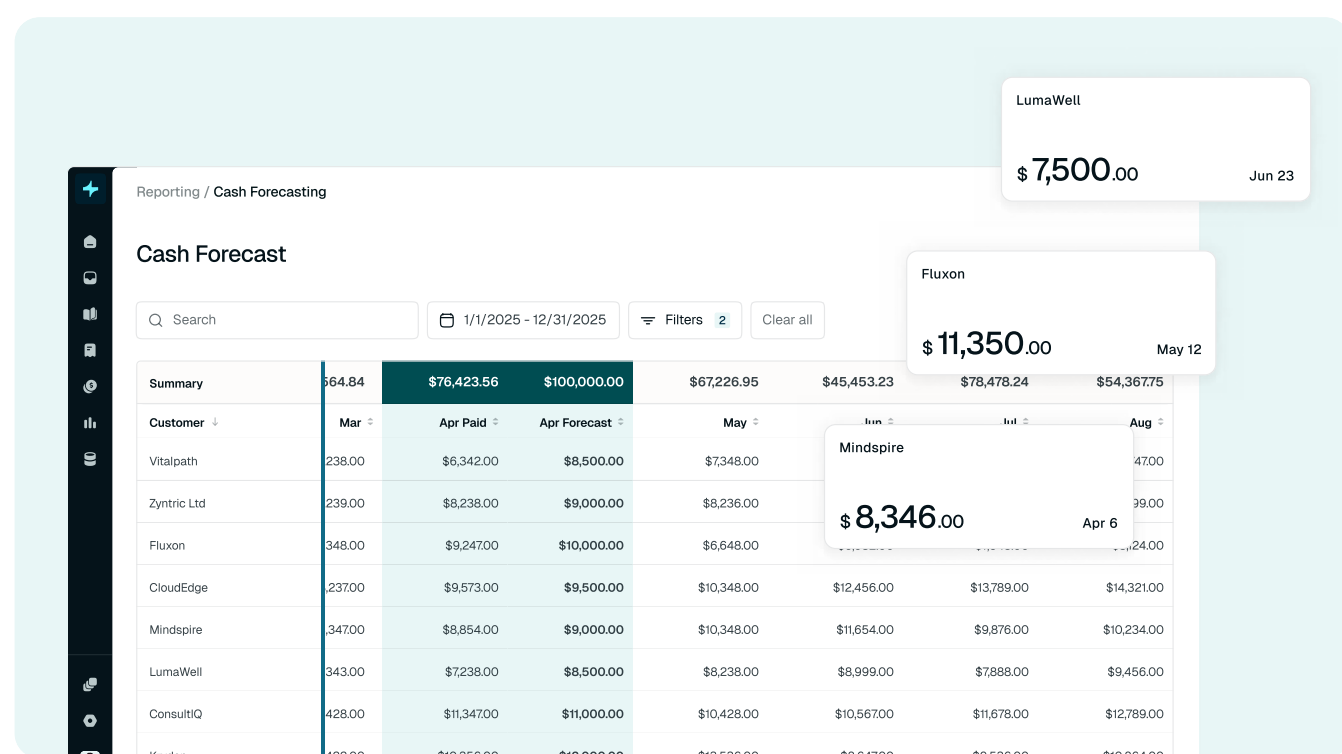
Reporting / Cash Forecasting

Cash Forecast

Search

1/1/2025 - 12/31/2025

Filters 2

Clear all

| Summary | 564.84 | $76,423.56 | $100,000.00 | $67,226.95 | $45,453.23 | $78,478.24 | $54,367.75 |
|---|---|---|---|---|---|---|---|
| Customer | Mar | Apr Paid | Apr Forecast | May | Jun | Jul | Aug |
| Vitalpath | 238.00 | $6,342.00 | $8,500.00 | $7,348.00 | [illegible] | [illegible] | 47.00 |
| Zyntric Ltd | 239.00 | $8,238.00 | $9,000.00 | $8,236.00 | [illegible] | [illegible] | 99.00 |
| Fluxon | 348.00 | $9,247.00 | $10,000.00 | $6,648.00 | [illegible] | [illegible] | 124.00 |
| CloudEdge | 237.00 | $9,573.00 | $9,500.00 | $10,348.00 | $12,456.00 | $13,789.00 | $14,321.00 |
| Mindspire | 347.00 | $8,854.00 | $9,000.00 | $10,348.00 | $11,654.00 | $9,876.00 | $10,234.00 |
| LumaWell | 343.00 | $7,238.00 | $8,500.00 | $8,238.00 | $8,999.00 | $7,888.00 | $9,456.00 |
| ConsultIQ | 428.00 | $11,347.00 | $11,000.00 | $10,428.00 | $10,567.00 | $11,678.00 | $12,789.00 |

LumaWell
$ 7,500.00
Jun 23

Fluxon
$ 11,350.00
May 12

Mindspire
$ 8,346.00
Apr 6